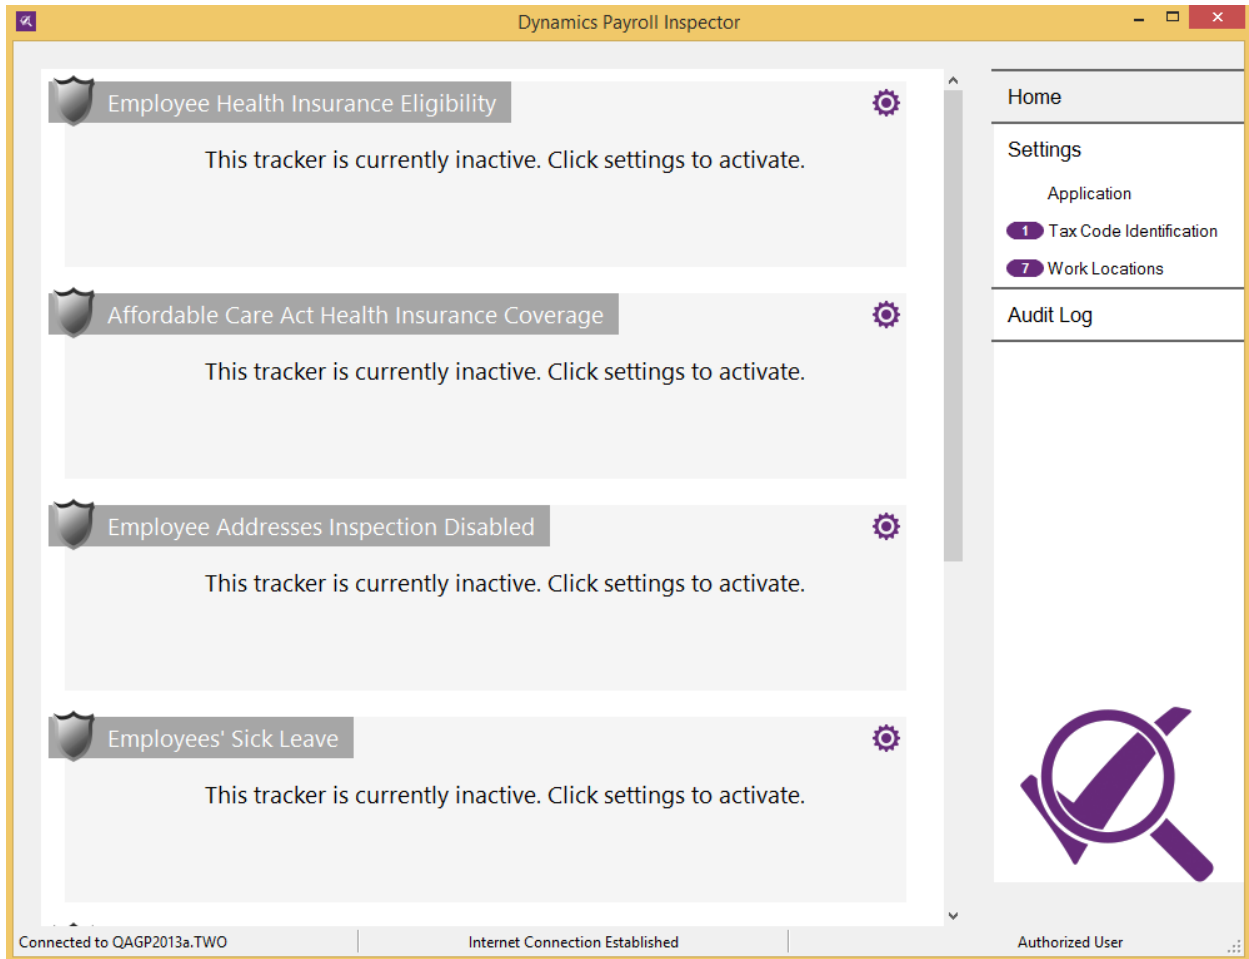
Dynamics Payroll Inspector

Employee Health Insurance Eligibility

This tracker is currently inactive. Click settings to activate.

Affordable Care Act Health Insurance Coverage

This tracker is currently inactive. Click settings to activate.

Employee Addresses Inspection Disabled

This tracker is currently inactive. Click settings to activate.

Employees' Sick Leave

This tracker is currently inactive. Click settings to activate.

Home

Settings

Application

1 Tax Code Identification

7 Work Locations

Audit Log

Connected to QAGP2013a.TWO

Internet Connection Established

Authorized User